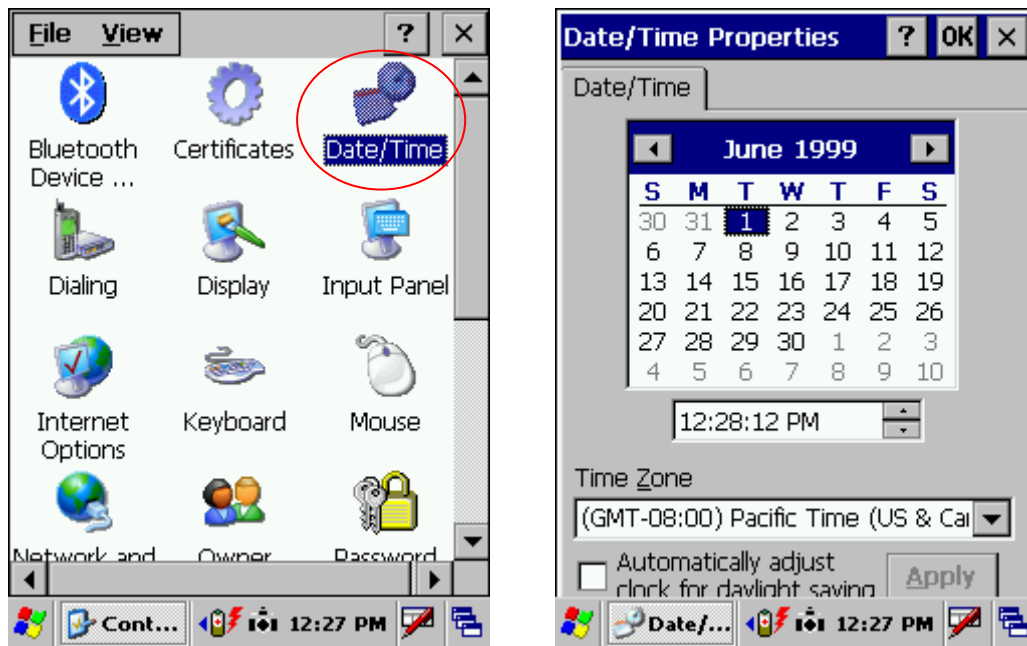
File View ? ×

Bluetooth Device ...
Certificates
Date/Time
Dialing
Display
Input Panel
Internet Options
Keyboard
Mouse
Network and
Owner
Password

Cont... 12:27 PM

Date/Time Properties ? OK ×

Date/Time

June 1999

| S | M | T | W | T | F | S |
|---|---|---|---|---|---|---|
| 30 | 31 | 1 | 2 | 3 | 4 | 5 |
| 6 | 7 | 8 | 9 | 10 | 11 | 12 |
| 13 | 14 | 15 | 16 | 17 | 18 | 19 |
| 20 | 21 | 22 | 23 | 24 | 25 | 26 |
| 27 | 28 | 29 | 30 | 1 | 2 | 3 |
| 4 | 5 | 6 | 7 | 8 | 9 | 10 |

12:28:12 PM

Time Zone
(GMT-08:00) Pacific Time (US & Ca

Automatically adjust clock for daylight saving
Apply

Date/... 12:27 PM